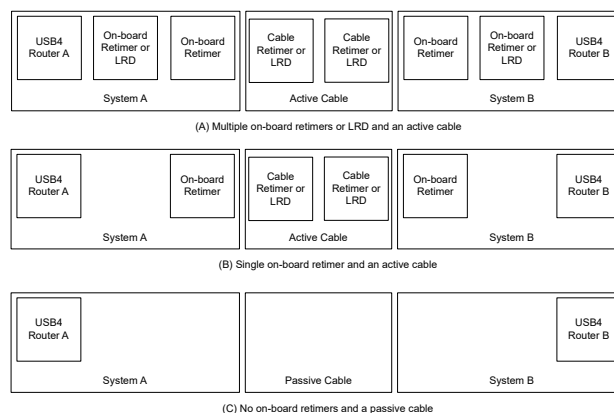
USB4 Router A

On-board Retimer or LRD

On-board Retimer

System A

Cable Retimer or LRD

Cable Retimer or LRD

Active Cable

On-board Retimer

On-board Retimer or LRD

USB4 Router B

System B

(A) Multiple on-board retimers or LRD and an active cable

USB4 Router A

On-board Retimer

System A

Cable Retimer or LRD

Cable Retimer or LRD

Active Cable

On-board Retimer

USB4 Router B

System B

(B) Single on-board retimer and an active cable

USB4 Router A

System A

Passive Cable

USB4 Router B

System B

(C) No on-board retimers and a passive cable